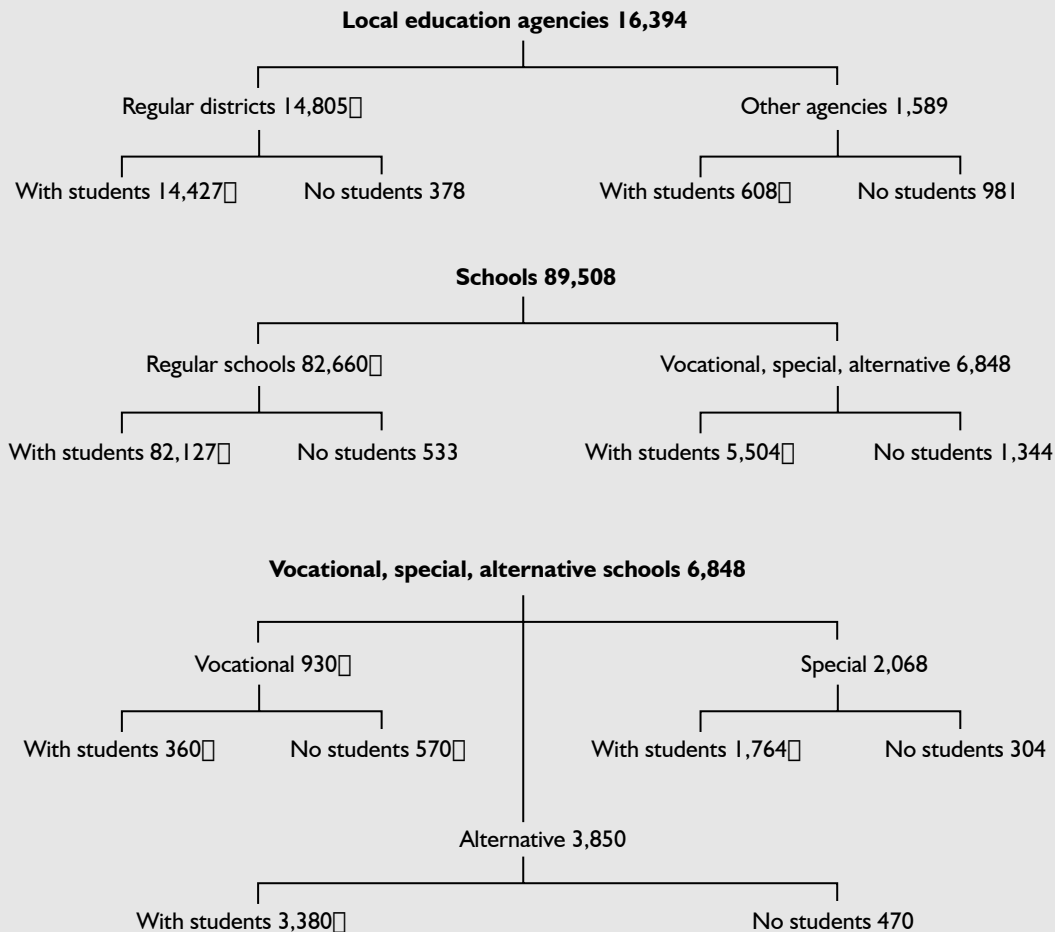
Local education agencies 16,394

Regular districts 14,805

Other agencies 1,589

With students 14,427

No students 378

With students 608

No students 981

Schools 89,508

Regular schools 82,660

Vocational, special, alternative 6,848

With students 82,127

No students 533

With students 5,504

No students 1,344

Vocational, special, alternative schools 6,848

Vocational 930

Special 2,068

With students 360

No students 570

With students 1,764

No students 304

Alternative 3,850

With students 3,380

No students 470